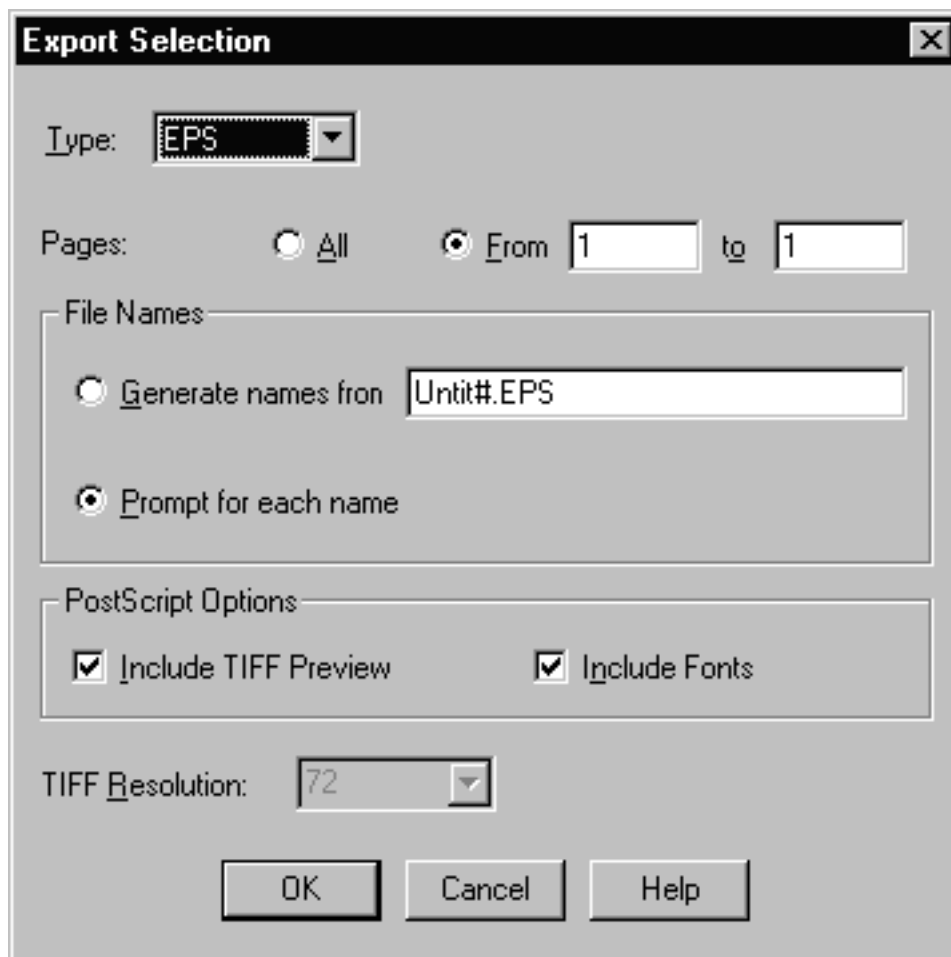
Export Selection

Type: EPS

Pages: All From 1 to 1

File Names

Generate names from Untit#.EPS

Prompt for each name

PostScript Options

Include TIFF Preview Include Fonts

TIFF Resolution: 72

OK Cancel Help